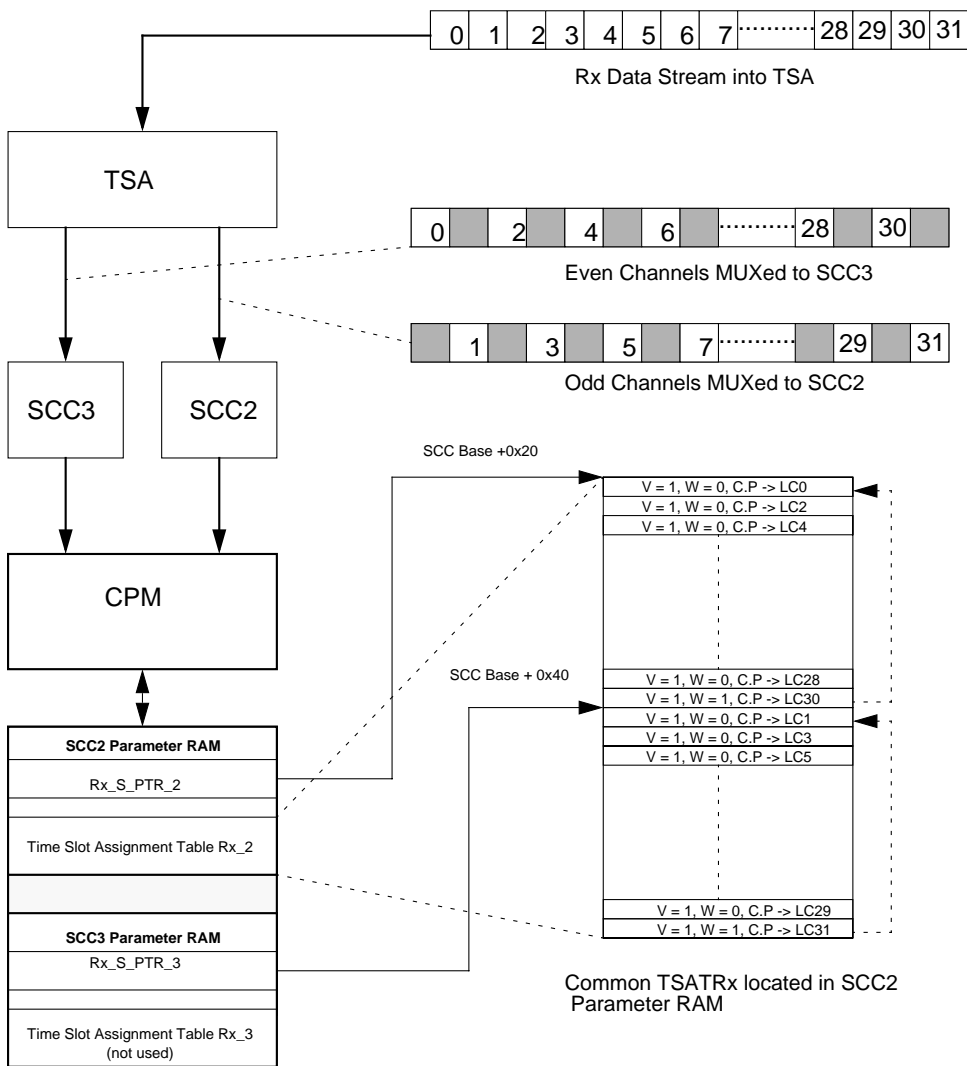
| 0 | 1 | 2 | 3 | 4 | 5 | 6 | 7 | ......... | 28 | 29 | 30 | 31 |
|---|---|---|---|---|---|---|---|---|---|---|---|---|

Rx Data Stream into TSA

TSA

| 0 |  | 2 |  | 4 |  | 6 |  | ......... | 28 |  | 30 |  |
|---|---|---|---|---|---|---|---|---|---|---|---|---|

Even Channels MUXed to SCC3

|  | 1 |  | 3 |  | 5 |  | 7 | ......... |  | 29 |  | 31 |
|---|---|---|---|---|---|---|---|---|---|---|---|---|

Odd Channels MUXed to SCC2

SCC3

SCC2

CPM

SCC Base +0x20

V = 1, W = 0, C.P -> LC0
V = 1, W = 0, C.P -> LC2
V = 1, W = 0, C.P -> LC4

SCC Base + 0x40

V = 1, W = 0, C.P -> LC28
V = 1, W = 1, C.P -> LC30
V = 1, W = 0, C.P -> LC1
V = 1, W = 0, C.P -> LC3
V = 1, W = 0, C.P -> LC5

V = 1, W = 0, C.P -> LC29
V = 1, W = 1, C.P -> LC31

SCC2 Parameter RAM

Rx_S_PTR_2

Time Slot Assignment Table Rx_2

SCC3 Parameter RAM

Rx_S_PTR_3

Time Slot Assignment Table Rx_3 (not used)

Common TSATRx located in SCC2 Parameter RAM